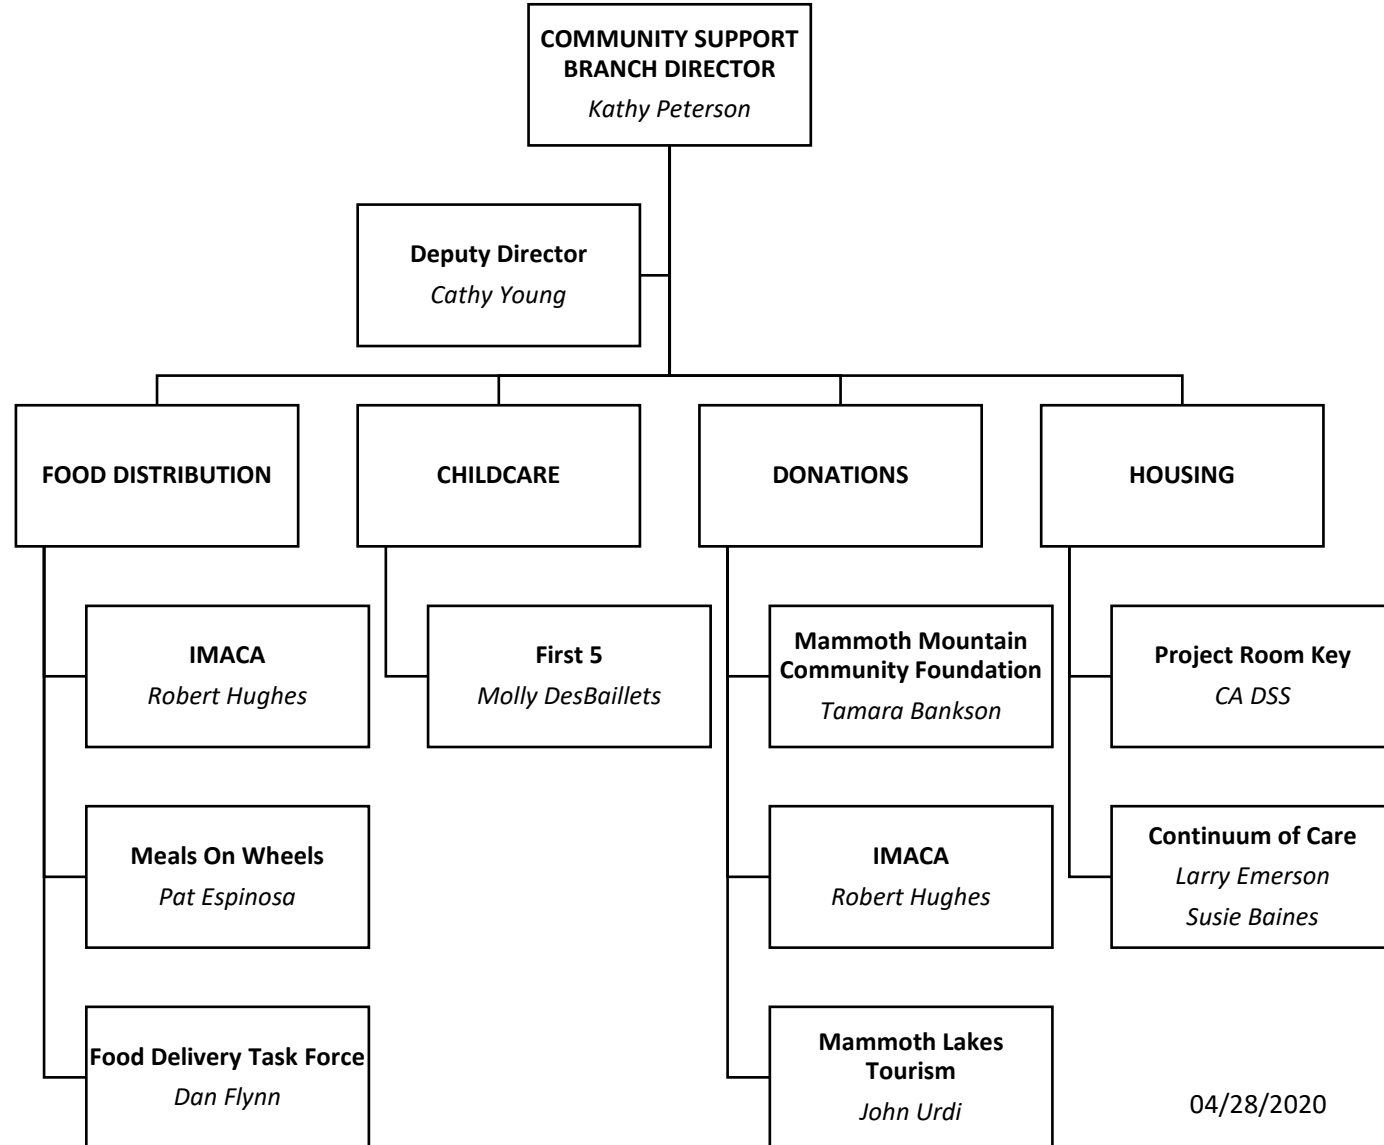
COMMUNITY SUPPORT BRANCH DIRECTOR
Kathy Peterson

Deputy Director
Cathy Young

FOOD DISTRIBUTION

IMACA
Robert Hughes

Meals On Wheels
Pat Espinosa

Food Delivery Task Force
Dan Flynn

CHILDCARE

First 5
Molly DesBaillets

DONATIONS

Mammoth Mountain Community Foundation
Tamara Bankson

IMACA
Robert Hughes

Mammoth Lakes Tourism
John Urdi

HOUSING

Project Room Key
CA DSS

Continuum of Care
Larry Emerson
Susie Baines

04/28/2020